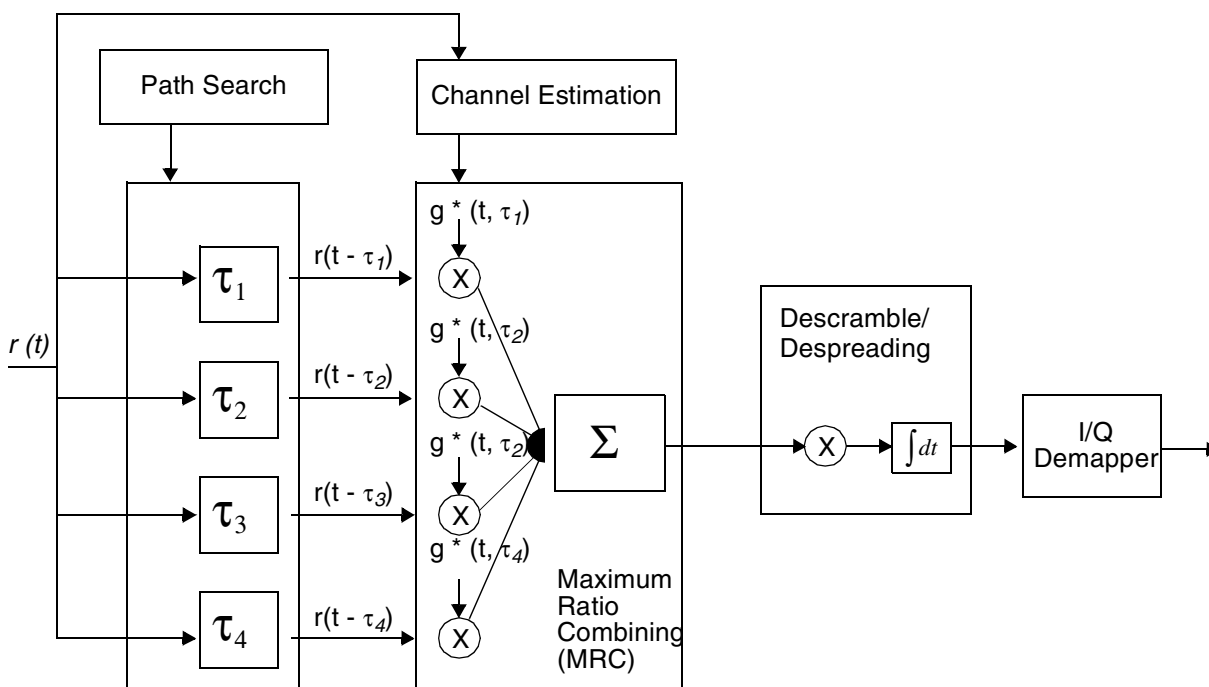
Path Search

Channel Estimation

$r(t)$

$\tau_1$

$\tau_2$

$\tau_3$

$\tau_4$

$r(t - \tau_1)$

$r(t - \tau_2)$

$r(t - \tau_3)$

$r(t - \tau_4)$

$g^*(t, \tau_1)$

X

$g^*(t, \tau_2)$

X

$g^*(t, \tau_2)$

X

$g^*(t, \tau_4)$

X

$\Sigma$

Maximum Ratio Combining (MRC)

Descramble/ Despreading

X

$\int dt$

I/Q Demapper